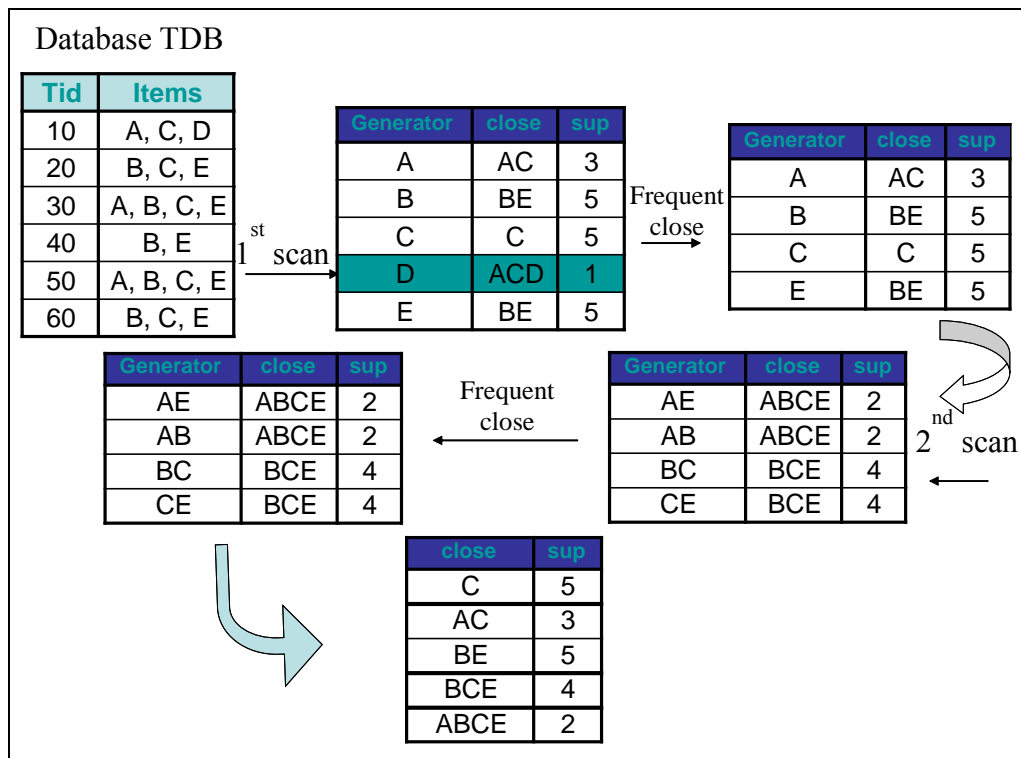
Database TDB

| Tid | Items |
|---|---|
| 10 | A, C, D |
| 20 | B, C, E |
| 30 | A, B, C, E |
| 40 | B, E |
| 50 | A, B, C, E |
| 60 | B, C, E |

1st scan

| Generator | close | sup |
|---|---|---|
| A | AC | 3 |
| B | BE | 5 |
| C | C | 5 |
| D | ACD | 1 |
| E | BE | 5 |

Frequent close

| Generator | close | sup |
|---|---|---|
| A | AC | 3 |
| B | BE | 5 |
| C | C | 5 |
| E | BE | 5 |

2nd scan

| Generator | close | sup |
|---|---|---|
| AE | ABCE | 2 |
| AB | ABCE | 2 |
| BC | BCE | 4 |
| CE | BCE | 4 |

Frequent close

| Generator | close | sup |
|---|---|---|
| AE | ABCE | 2 |
| AB | ABCE | 2 |
| BC | BCE | 4 |
| CE | BCE | 4 |

| close | sup |
|---|---|
| C | 5 |
| AC | 3 |
| BE | 5 |
| BCE | 4 |
| ABCE | 2 |